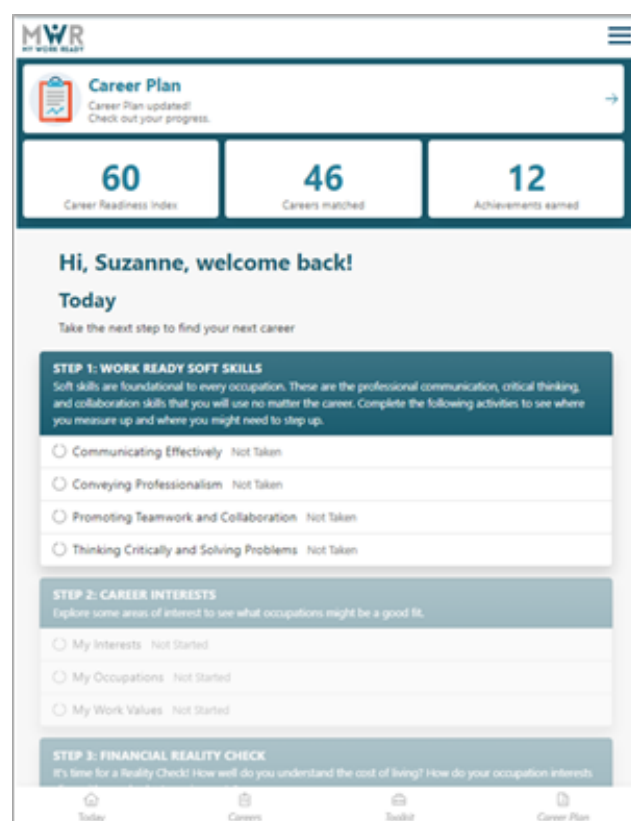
MWR
MY WORK READY

Career Plan
Career Plan updated!
Check out your progress.

60
Career Readiness Index

46
Careers matched

12
Achievements earned

Hi, Suzanne, welcome back!

Today

Take the next step to find your next career

STEP 1: WORK READY SOFT SKILLS
Soft skills are foundational to every occupation. These are the professional communication, critical thinking, and collaboration skills that you will use no matter the career. Complete the following activities to see where you measure up and where you might need to step up.

Communicating Effectively Not Taken

Conveying Professionalism Not Taken

Promoting Teamwork and Collaboration Not Taken

Thinking Critically and Solving Problems Not Taken

STEP 2: CAREER INTERESTS
Explore some areas of interest to see what occupations might be a good fit.

My Interests Not Started

My Occupations Not Started

My Work Values Not Started

STEP 3: FINANCIAL REALITY CHECK
It's time for a Reality Check! How well do you understand the cost of living? How do your occupation interests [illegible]

Today Careers Toolkit Career Plan